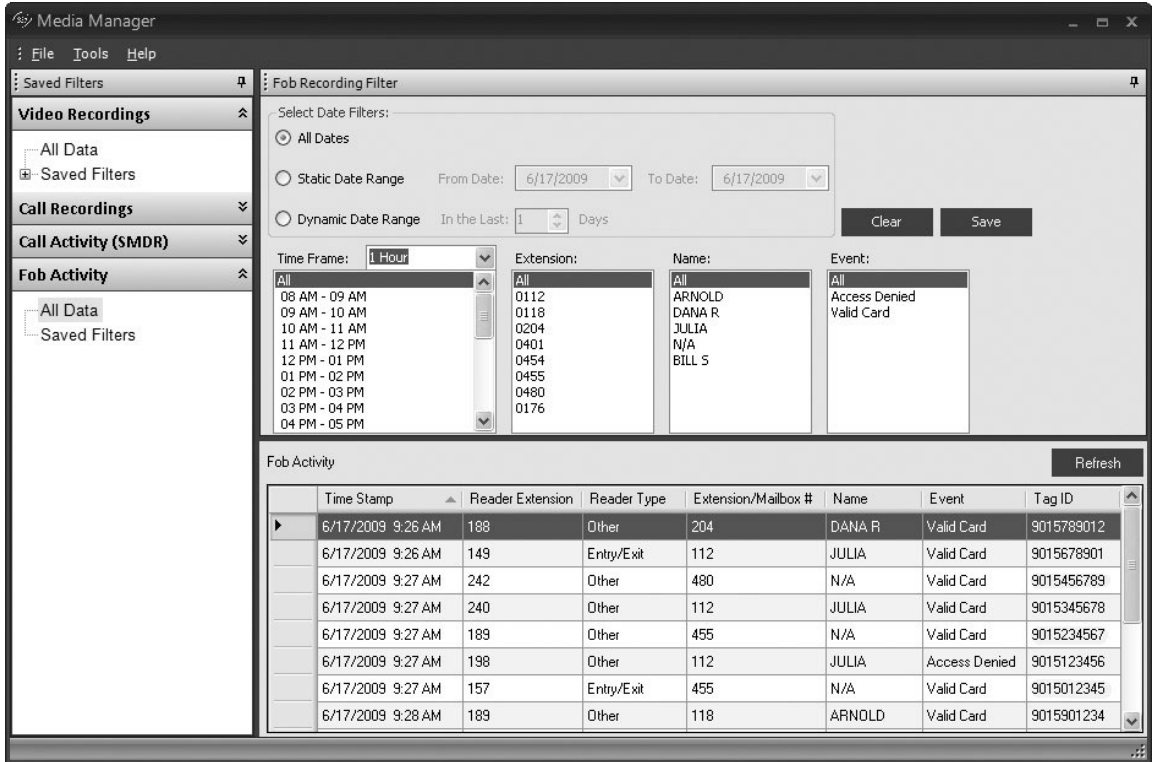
Media Manager

File Tools Help

Saved Filters

Video Recordings

All Data
Saved Filters

Call Recordings

Call Activity (SMDR)

Fob Activity

All Data
Saved Filters

Fob Recording Filter

Select Date Filters:

All Dates

Static Date Range From Date: 6/17/2009 To Date: 6/17/2009

Dynamic Date Range In the Last: 1 Days

Clear Save

Time Frame: 1 Hour
All
08 AM - 09 AM
09 AM - 10 AM
10 AM - 11 AM
11 AM - 12 PM
12 PM - 01 PM
01 PM - 02 PM
02 PM - 03 PM
03 PM - 04 PM
04 PM - 05 PM

Extension:
All
0112
0118
0204
0401
0454
0455
0480
0176

Name:
All
ARNOLD
DANA R
JULIA
N/A
BILL S

Event:
All
Access Denied
Valid Card

Fob Activity

Refresh

| Time Stamp | Reader Extension | Reader Type | Extension/Mailbox # | Name | Event | Tag ID |
|---|---|---|---|---|---|---|
| 6/17/2009 9:26 AM | 188 | Other | 204 | DANA R | Valid Card | 9015789012 |
| 6/17/2009 9:26 AM | 149 | Entry/Exit | 112 | JULIA | Valid Card | 9015678901 |
| 6/17/2009 9:27 AM | 242 | Other | 480 | N/A | Valid Card | 9015456789 |
| 6/17/2009 9:27 AM | 240 | Other | 112 | JULIA | Valid Card | 9015345678 |
| 6/17/2009 9:27 AM | 189 | Other | 455 | N/A | Valid Card | 9015234567 |
| 6/17/2009 9:27 AM | 198 | Other | 112 | JULIA | Access Denied | 9015123456 |
| 6/17/2009 9:27 AM | 157 | Entry/Exit | 455 | N/A | Valid Card | 9015012345 |
| 6/17/2009 9:28 AM | 189 | Other | 118 | ARNOLD | Valid Card | 9015901234 |